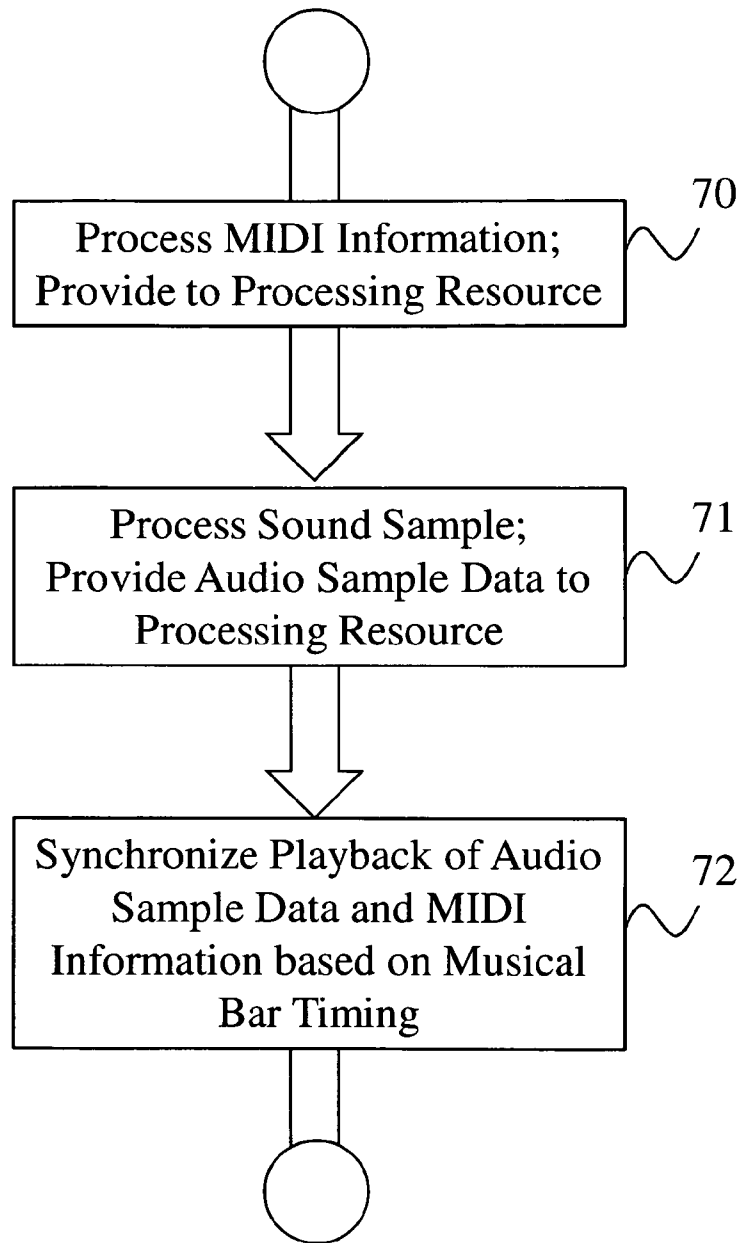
70

Process MIDI Information; Provide to Processing Resource

71

Process Sound Sample; Provide Audio Sample Data to Processing Resource

72

Synchronize Playback of Audio Sample Data and MIDI Information based on Musical Bar Timing